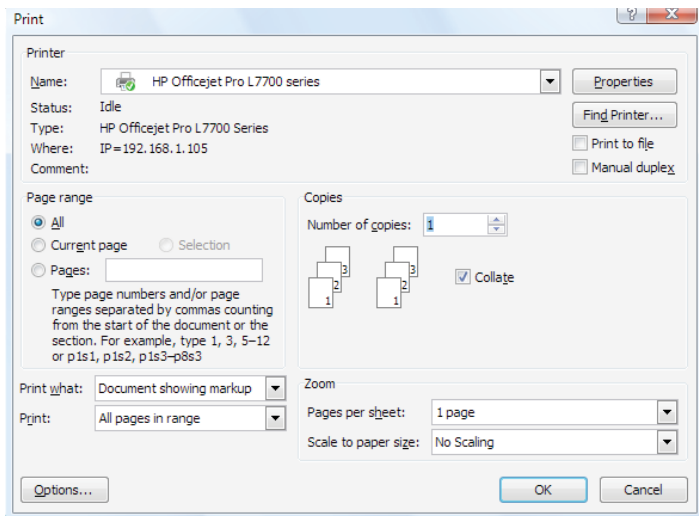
Print

?

X

Printer

Name: HP Officejet Pro L7700 series

Properties

Status: Idle

Find Printer...

Type: HP Officejet Pro L7700 Series

Print to file

Where: IP=192.168.1.105

Manual duplex

Comment:

Page range

All

Current page

Selection

Pages:

Type page numbers and/or page ranges separated by commas counting from the start of the document or the section. For example, type 1, 3, 5–12 or p1s1, p1s2, p1s3–p8s3

Copies

Number of copies: 1

3 2 1

3 2 1

Collate

Print what: Document showing markup

Print: All pages in range

Zoom

Pages per sheet: 1 page

Scale to paper size: No Scaling

Options...

OK

Cancel